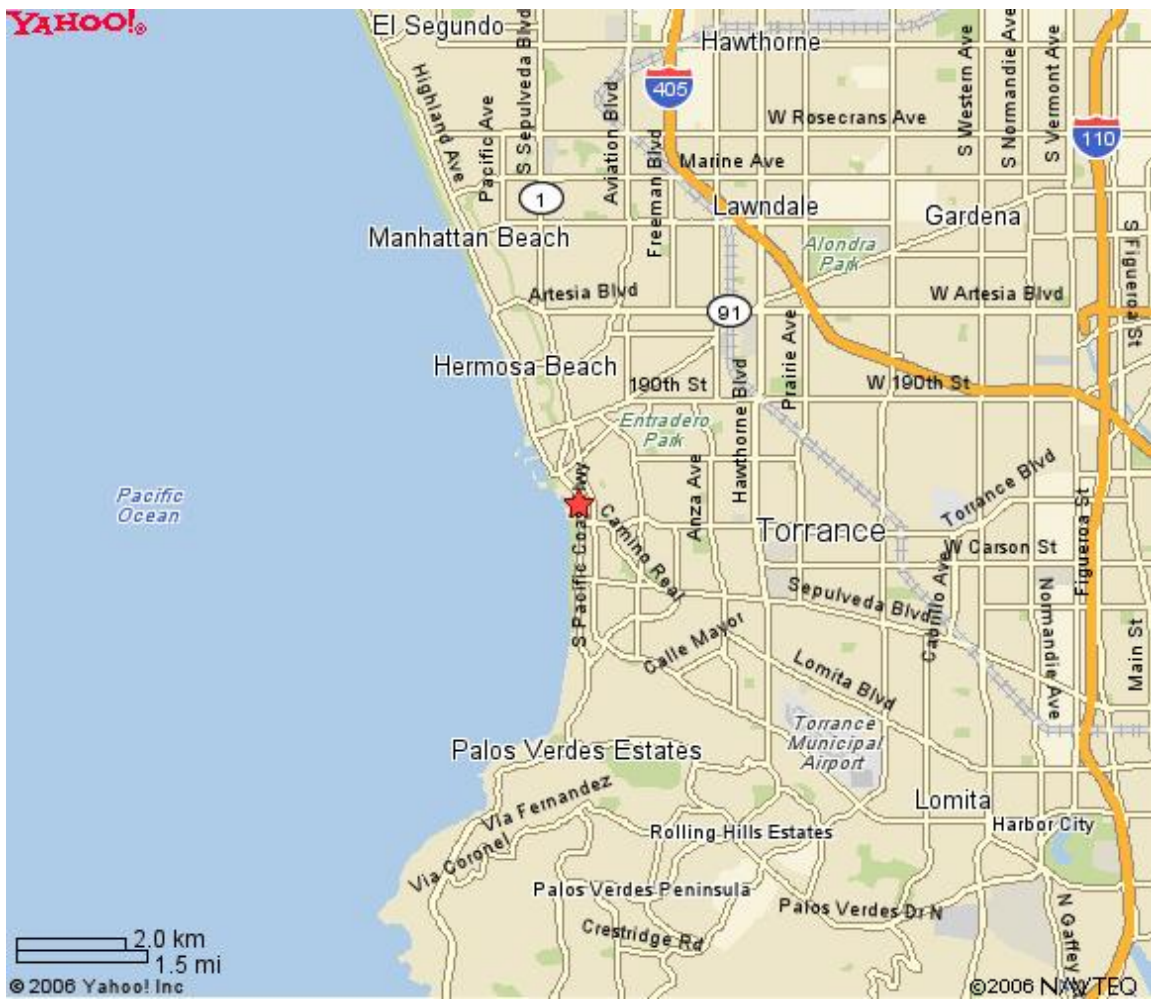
YAHOO!

El Segundo
Hawthorne
405
S Sepulveda Blvd
Highland Ave
Pacific Ave
Aviation Blvd
W Rosecrans Ave
S Western Ave
S Normandie Ave
S Vermont Ave
110
Freeman Blvd
Marine Ave
1
Lawndale
Gardena
Manhattan Beach
Alondra Park
S Figueroa St
Artesia Blvd
W Artesia Blvd
91
Prairie Ave
Hermosa Beach
190th St
W 190th St
Hawthorne Blvd
Entradero Park
Pacific Ocean
Torrance Blvd
Anza Ave
Torrance
Camino Real
W Carson St
Figueroa St
S Pacific Coast Hwy
Sepulveda Blvd
Cabrillo Ave
Normandie Ave
Main St
Calle Mayor
Lomita Blvd
Torrance Municipal Airport
Palos Verdes Estates
Via Fernandez
Lomita
Harbor City
Rolling Hills Estates
Via Coronel
Palos Verdes Peninsula
Palos Verdes Dr N
N Gaffey
Crestridge Rd
2.0 km
1.5 mi
© 2006 Yahoo! Inc
©2006 NAVTEQ